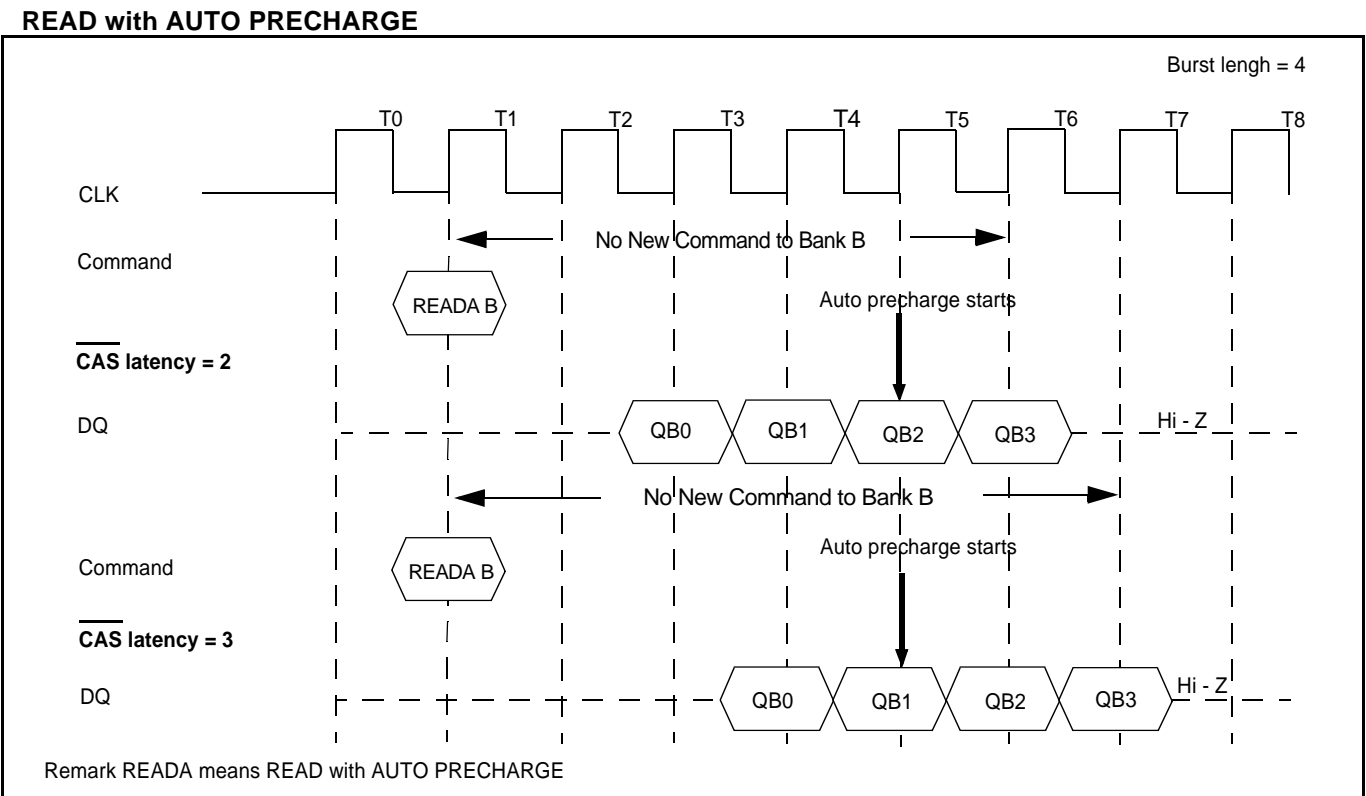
READ with AUTO PRECHARGE

Burst lengh = 4

T0 T1 T2 T3 T4 T5 T6 T7 T8

CLK

No New Command to Bank B

Command

READA B

Auto precharge starts

$\overline{\text{CAS}}$ latency = 2

DQ

QB0 QB1 QB2 QB3

Hi - Z

No New Command to Bank B

Auto precharge starts

Command

READA B

$\overline{\text{CAS}}$ latency = 3

DQ

QB0 QB1 QB2 QB3

Hi - Z

Remark READA means READ with AUTO PRECHARGE